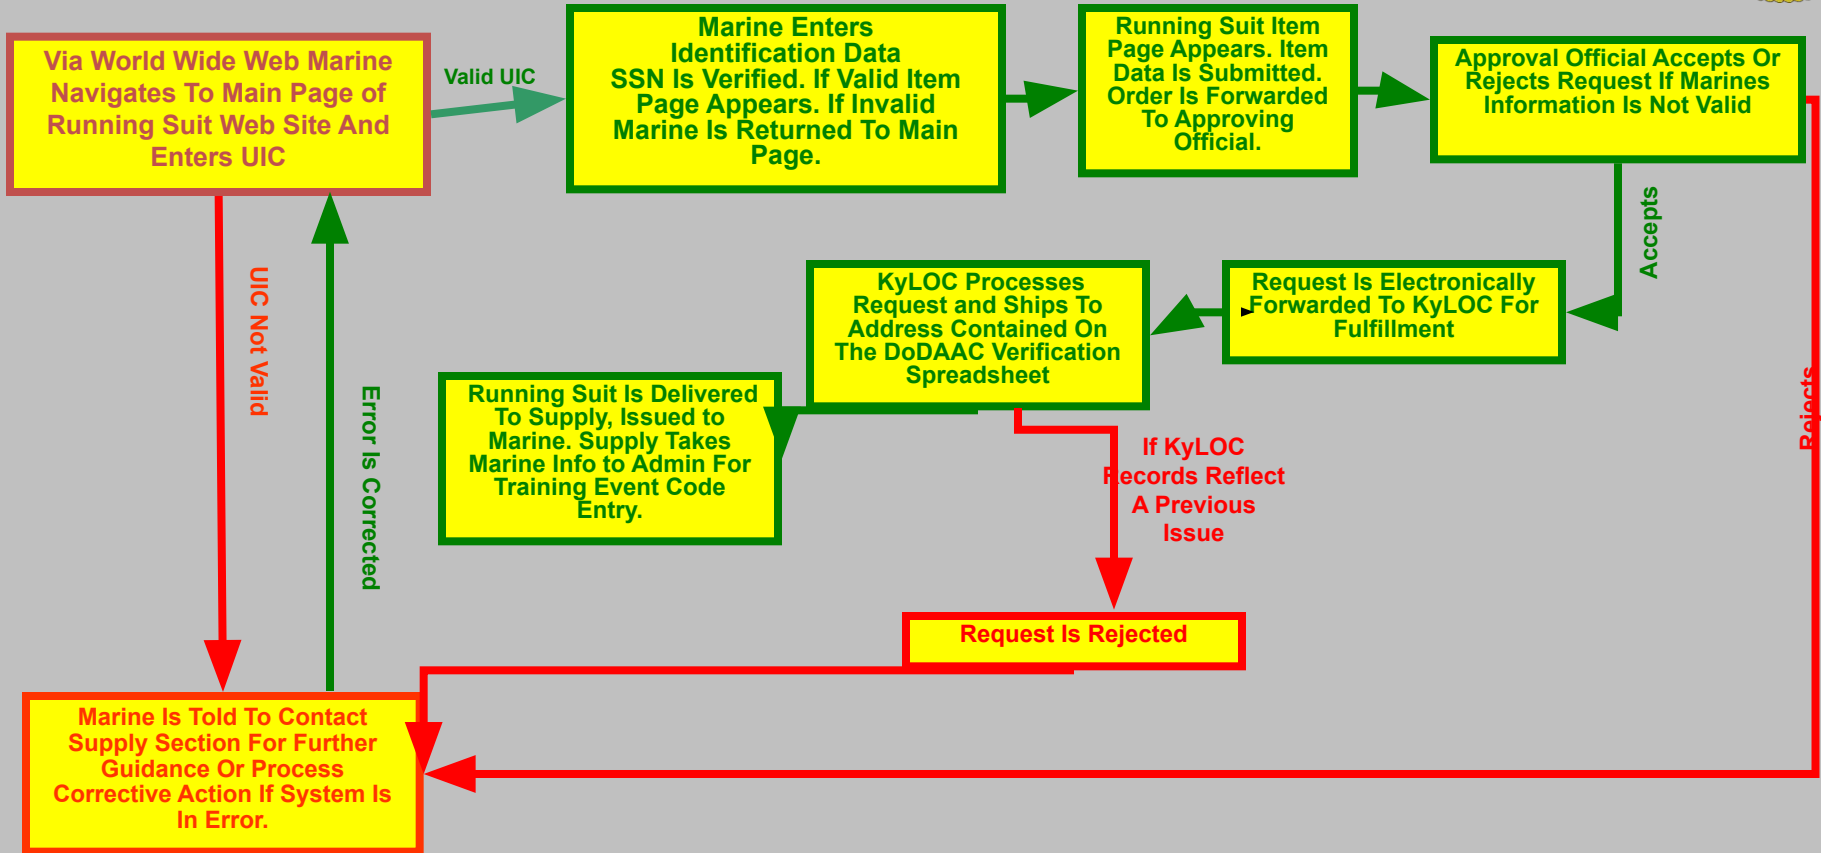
Via World Wide Web Marine Navigates To Main Page of Running Suit Web Site And Enters UIC

Valid UIC

Marine Enters Identification Data SSN Is Verified. If Valid Item Page Appears. If Invalid Marine Is Returned To Main Page.

Running Suit Item Page Appears. Item Data Is Submitted. Order Is Forwarded To Approving Official.

Approval Official Accepts Or Rejects Request If Marines Information Is Not Valid

Accepts

Request Is Electronically Forwarded To KyLOC For Fulfillment

KyLOC Processes Request and Ships To Address Contained On The DoDAAC Verification Spreadsheet

Running Suit Is Delivered To Supply, Issued to Marine. Supply Takes Marine Info to Admin For Training Event Code Entry.

UIC Not Valid

Error Is Corrected

If KyLOC Records Reflect A Previous Issue

Rejects

Request Is Rejected

Marine Is Told To Contact Supply Section For Further Guidance Or Process Corrective Action If System Is In Error.